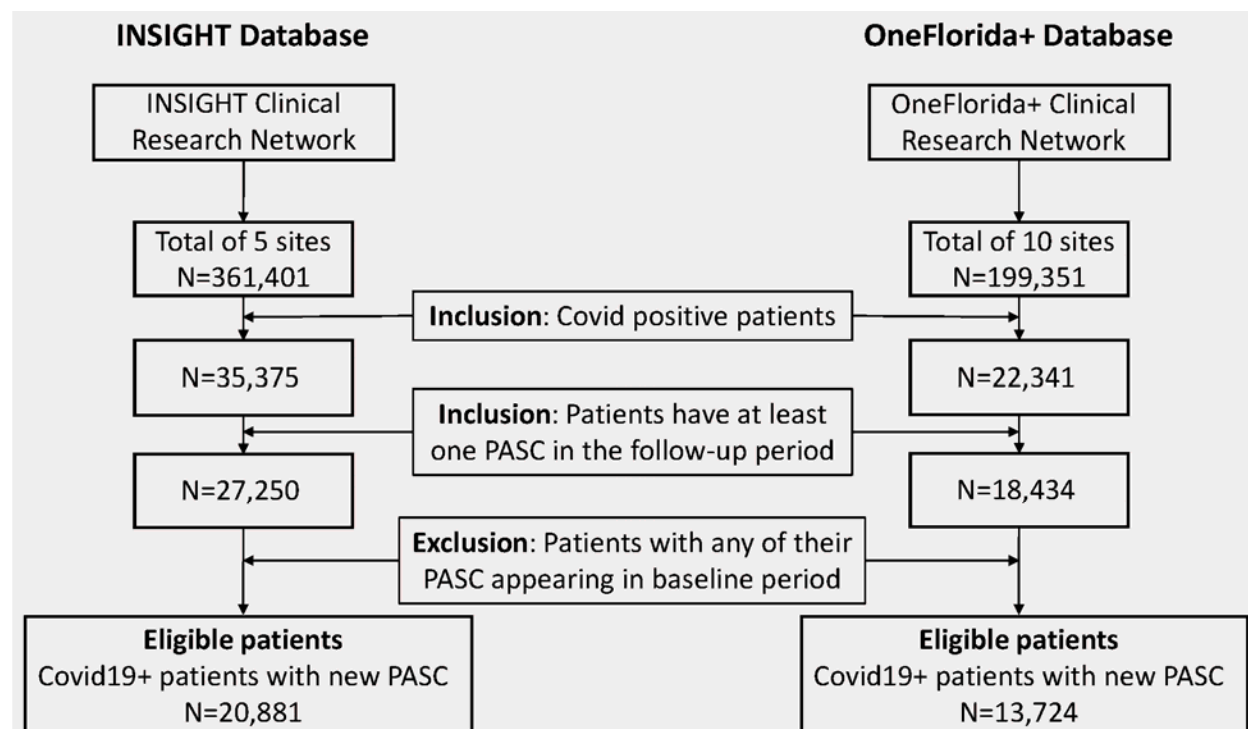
INSIGHT Database

OneFlorida+ Database

INSIGHT Clinical Research Network

OneFlorida+ Clinical Research Network

Total of 5 sites N=361,401

Total of 10 sites N=199,351

Inclusion: Covid positive patients

N=35,375

N=22,341

Inclusion: Patients have at least one PASC in the follow-up period

N=27,250

N=18,434

Exclusion: Patients with any of their PASC appearing in baseline period

Eligible patients
Covid19+ patients with new PASC
N=20,881

Eligible patients
Covid19+ patients with new PASC
N=13,724